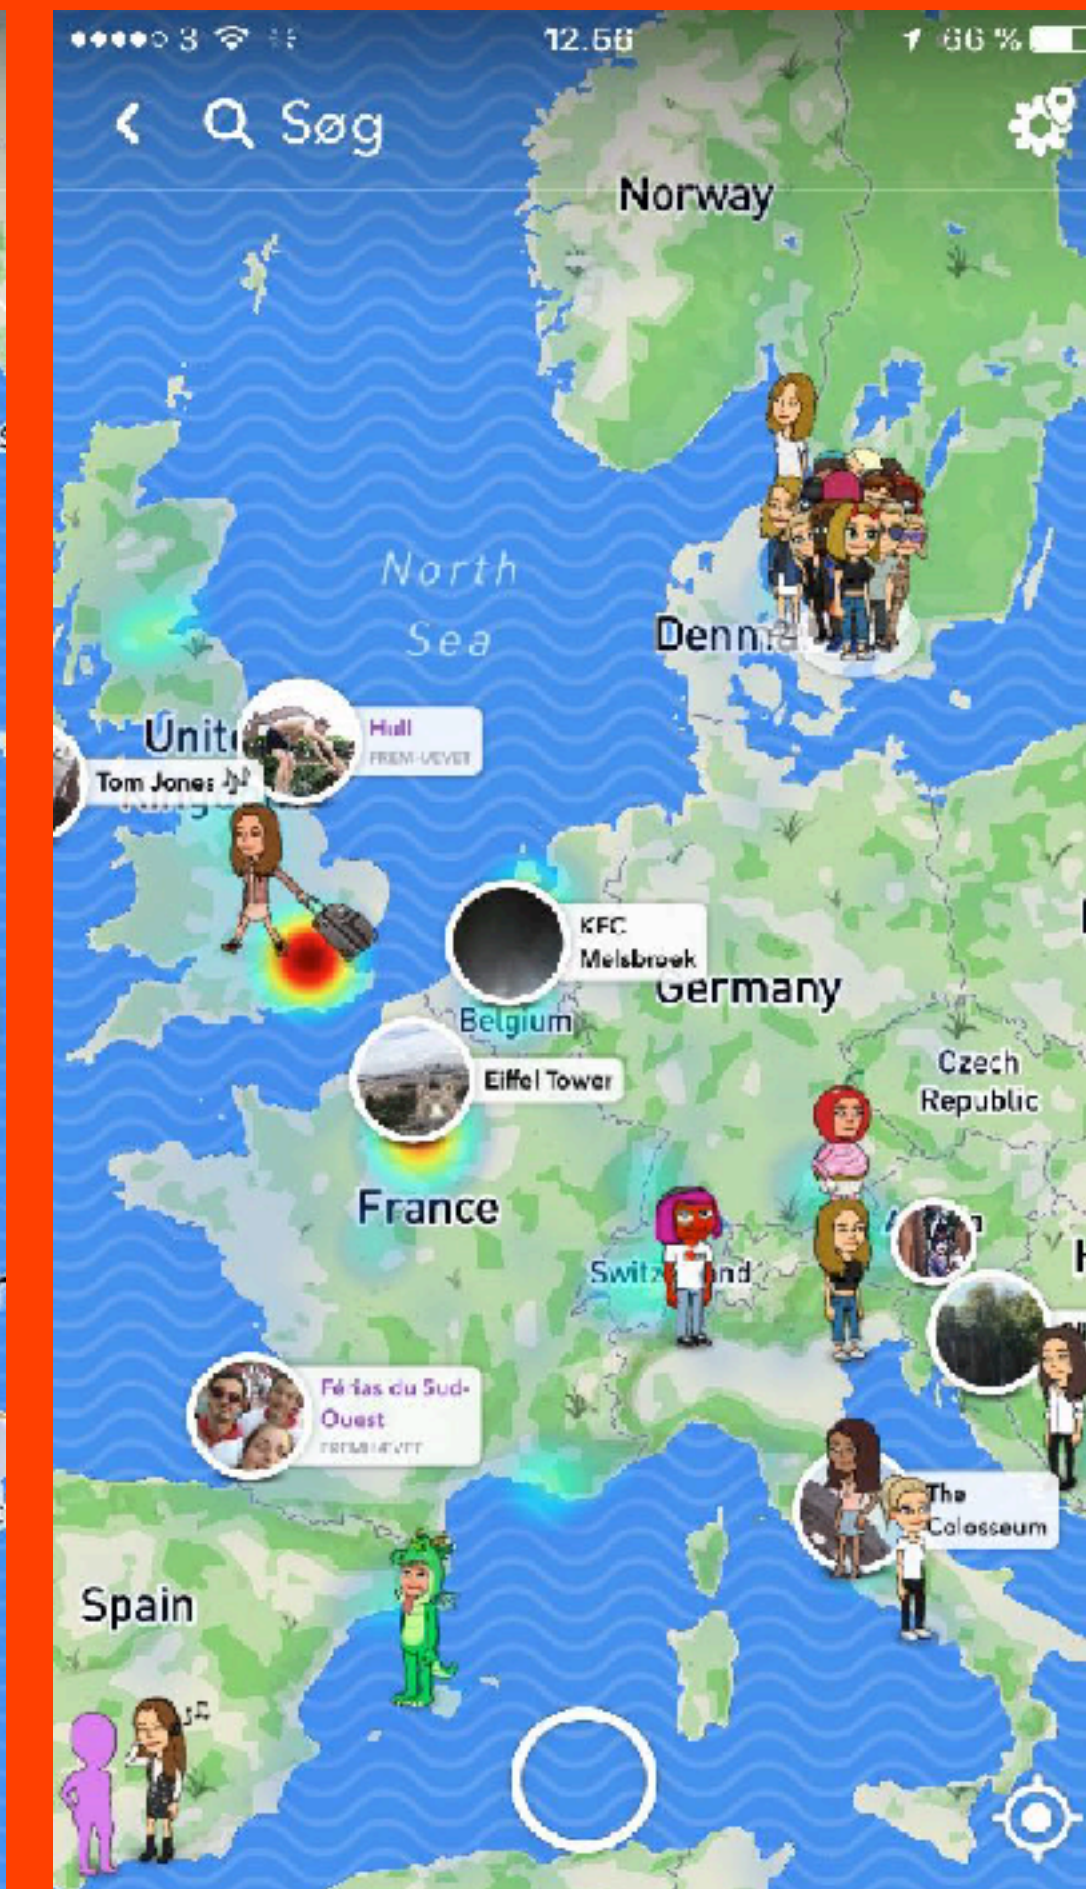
●●●●○ 3 12.56 66 %

Søg

Norway

North Sea

Denm

Unit

Hull
FREM-UEVET

Tom Jones

KFC Melsbroek

Germany

Belgium

Eiffel Tower

Czech Republic

France

Switz nd

Férias du Sud-Ouest
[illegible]

The Colosseum

Spain